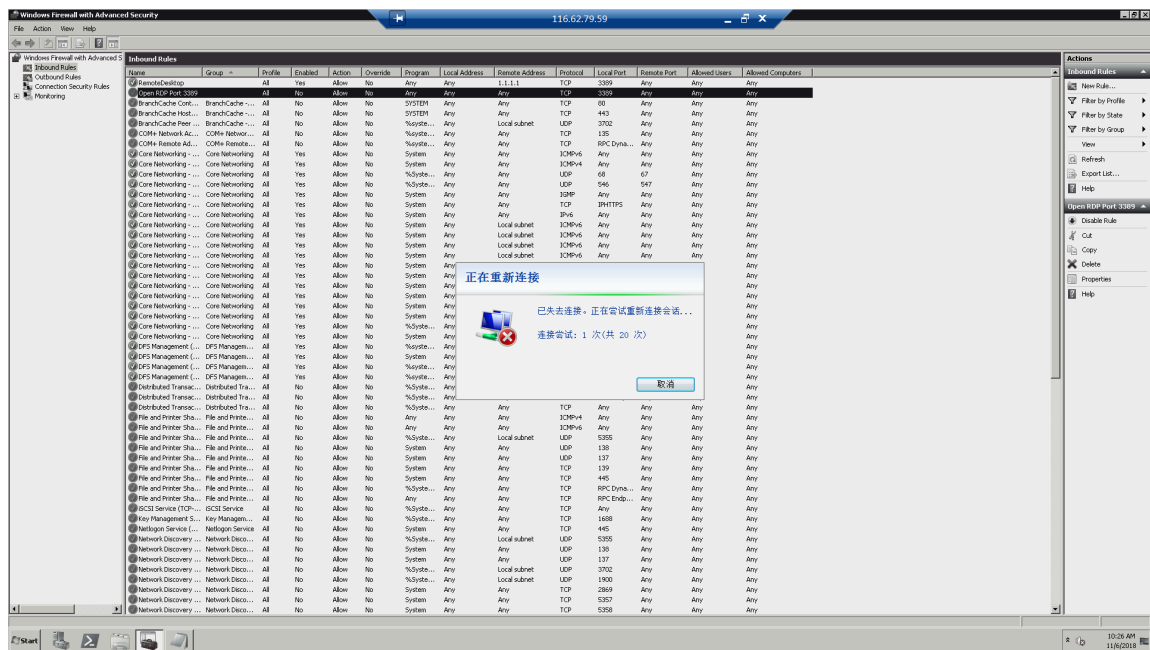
Windows Firewall with Advanced Security

116.62.79.59

File Action View Help

Windows Firewall with Advanced S
Inbound Rules
Outbound Rules
Connection Security Rules
Monitoring

Inbound Rules

| Name | Group | Profile | Enabled | Action | Override | Program | Local Address | Remote Address | Protocol | Local Port | Remote Port | Allowed Users | Allowed Computers |
|---|---|---|---|---|---|---|---|---|---|---|---|---|---|
| RemoteDesktop | | All | Yes | Allow | No | Any | Any | 1.1.1.1 | TCP | 3389 | Any | Any | Any |
| Open RDP Port 3389 | | All | No | Allow | No | Any | Any | Any | TCP | 3389 | Any | Any | Any |
| BranchCache Cont... | BranchCache -... | All | No | Allow | No | SYSTEM | Any | Any | TCP | 80 | Any | Any | Any |
| BranchCache Host... | BranchCache -... | All | No | Allow | No | SYSTEM | Any | Any | TCP | 443 | Any | Any | Any |
| BranchCache Peer ... | BranchCache -... | All | No | Allow | No | %syste... | Any | Local subnet | UDP | 3702 | Any | Any | Any |
| COM+ Network Ac... | COM+ Networ... | All | No | Allow | No | %syste... | Any | Any | TCP | 135 | Any | Any | Any |
| COM+ Remote Ad... | COM+ Remote... | All | No | Allow | No | %syste... | Any | Any | TCP | RPC Dyna... | Any | Any | Any |
| Core Networking - ... | Core Networking | All | Yes | Allow | No | System | Any | Any | ICMPv6 | Any | Any | Any | Any |
| Core Networking - ... | Core Networking | All | Yes | Allow | No | System | Any | Any | ICMPv4 | Any | Any | Any | Any |
| Core Networking - ... | Core Networking | All | Yes | Allow | No | %Syste... | Any | Any | UDP | 68 | 67 | Any | Any |
| Core Networking - ... | Core Networking | All | Yes | Allow | No | %Syste... | Any | Any | UDP | 546 | 547 | Any | Any |
| Core Networking - ... | Core Networking | All | Yes | Allow | No | System | Any | Any | IGMP | Any | Any | Any | Any |
| Core Networking - ... | Core Networking | All | Yes | Allow | No | System | Any | Any | TCP | IPHTTPS | Any | Any | Any |
| Core Networking - ... | Core Networking | All | Yes | Allow | No | System | Any | Any | IPv6 | Any | Any | Any | Any |
| Core Networking - ... | Core Networking | All | Yes | Allow | No | System | Any | Local subnet | ICMPv6 | Any | Any | Any | Any |
| Core Networking - ... | Core Networking | All | Yes | Allow | No | System | Any | Local subnet | ICMPv6 | Any | Any | Any | Any |
| Core Networking - ... | Core Networking | All | Yes | Allow | No | System | Any | Local subnet | ICMPv6 | Any | Any | Any | Any |
| Core Networking - ... | Core Networking | All | Yes | Allow | No | System | Any | Local subnet | ICMPv6 | Any | Any | Any | Any |
| Core Networking - ... | Core Networking | All | Yes | Allow | No | System | Any | | | | | Any | Any |
| Core Networking - ... | Core Networking | All | Yes | Allow | No | System | Any | | | | | Any | Any |
| Core Networking - ... | Core Networking | All | Yes | Allow | No | System | Any | | | | | Any | Any |
| Core Networking - ... | Core Networking | All | Yes | Allow | No | System | Any | | | | | Any | Any |
| Core Networking - ... | Core Networking | All | Yes | Allow | No | System | Any | | | | | Any | Any |
| Core Networking - ... | Core Networking | All | Yes | Allow | No | System | Any | | | | | Any | Any |
| Core Networking - ... | Core Networking | All | Yes | Allow | No | %Syste... | Any | | | | | Any | Any |
| Core Networking - ... | Core Networking | All | Yes | Allow | No | System | Any | | | | | Any | Any |
| DFS Management (... | DFS Managem... | All | Yes | Allow | No | %syste... | Any | | | | | Any | Any |
| DFS Management (... | DFS Managem... | All | Yes | Allow | No | System | Any | | | | | Any | Any |
| DFS Management (... | DFS Managem... | All | Yes | Allow | No | %syste... | Any | | | | | Any | Any |
| DFS Management (... | DFS Managem... | All | Yes | Allow | No | %syste... | Any | | | | | Any | Any |
| Distributed Transac... | Distributed Tra... | All | No | Allow | No | %Syste... | Any | | | | | Any | Any |
| Distributed Transac... | Distributed Tra... | All | No | Allow | No | System | Any | | | | | Any | Any |
| Distributed Transac... | Distributed Tra... | All | No | Allow | No | %Syste... | Any | Any | TCP | Any | Any | Any | Any |
| File and Printer Sha... | File and Printe... | All | No | Allow | No | Any | Any | Any | ICMPv6 | Any | Any | Any | Any |
| File and Printer Sha... | File and Printe... | All | No | Allow | No | Any | Any | Any | ICMPv4 | Any | Any | Any | Any |
| File and Printer Sha... | File and Printe... | All | No | Allow | No | %Syste... | Any | Local subnet | UDP | 5355 | Any | Any | Any |
| File and Printer Sha... | File and Printe... | All | No | Allow | No | System | Any | Any | UDP | 138 | Any | Any | Any |
| File and Printer Sha... | File and Printe... | All | No | Allow | No | System | Any | Any | UDP | 137 | Any | Any | Any |
| File and Printer Sha... | File and Printe... | All | No | Allow | No | System | Any | Any | TCP | 139 | Any | Any | Any |
| File and Printer Sha... | File and Printe... | All | No | Allow | No | System | Any | Any | TCP | 445 | Any | Any | Any |
| File and Printer Sha... | File and Printe... | All | No | Allow | No | %Syste... | Any | Any | TCP | RPC Dyna... | Any | Any | Any |
| File and Printer Sha... | File and Printe... | All | No | Allow | No | Any | Any | Any | TCP | RPC Endp... | Any | Any | Any |
| iSCSI Service (TCP-... | iSCSI Service | All | No | Allow | No | %Syste... | Any | Any | TCP | Any | Any | Any | Any |
| Key Management S... | Key Managem... | All | No | Allow | No | %Syste... | Any | Any | TCP | 1688 | Any | Any | Any |
| Netlogon Service (... | Netlogon Service | All | No | Allow | No | System | Any | Any | TCP | 445 | Any | Any | Any |
| Network Discovery ... | Network Disco... | All | No | Allow | No | %Syste... | Any | Local subnet | UDP | 5355 | Any | Any | Any |
| Network Discovery ... | Network Disco... | All | No | Allow | No | System | Any | Any | UDP | 138 | Any | Any | Any |
| Network Discovery ... | Network Disco... | All | No | Allow | No | System | Any | Any | UDP | 137 | Any | Any | Any |
| Network Discovery ... | Network Disco... | All | No | Allow | No | %Syste... | Any | Local subnet | UDP | 3702 | Any | Any | Any |
| Network Discovery ... | Network Disco... | All | No | Allow | No | %Syste... | Any | Local subnet | UDP | 1900 | Any | Any | Any |
| Network Discovery ... | Network Disco... | All | No | Allow | No | System | Any | Any | TCP | 2869 | Any | Any | Any |
| Network Discovery ... | Network Disco... | All | No | Allow | No | System | Any | Any | TCP | 5357 | Any | Any | Any |
| Network Discovery ... | Network Disco... | All | No | Allow | No | System | Any | Any | TCP | 5358 | Any | Any | Any |

正在重新连接

已失去连接。正在尝试重新连接会话...

连接尝试: 1 次(共 20 次)

取消

Actions
Inbound Rules
New Rule...
Filter by Profile
Filter by State
Filter by Group
View
Refresh
Export List...
Help
Open RDP Port 3389
Disable Rule
Cut
Copy
Delete
Properties
Help

Start

10:26 AM
11/6/2018